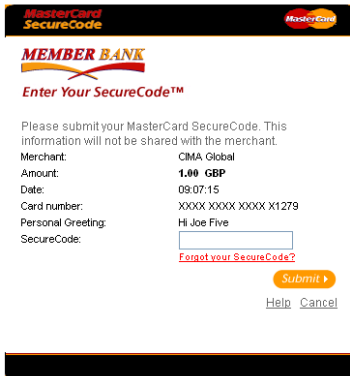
MasterCard SecureCode

MasterCard

MEMBER BANK

Enter Your SecureCode™

Please submit your MasterCard SecureCode. This information will not be shared with the merchant.

| | |
|---|---|
| Merchant: | CIMA Global |
| Amount: | **1.00 GBP** |
| Date: | 09:07:15 |
| Card number: | XXXX XXXX XXXX X1279 |
| Personal Greeting: | Hi Joe Five |
| SecureCode: | |

Forgot your SecureCode?

Submit

Help Cancel